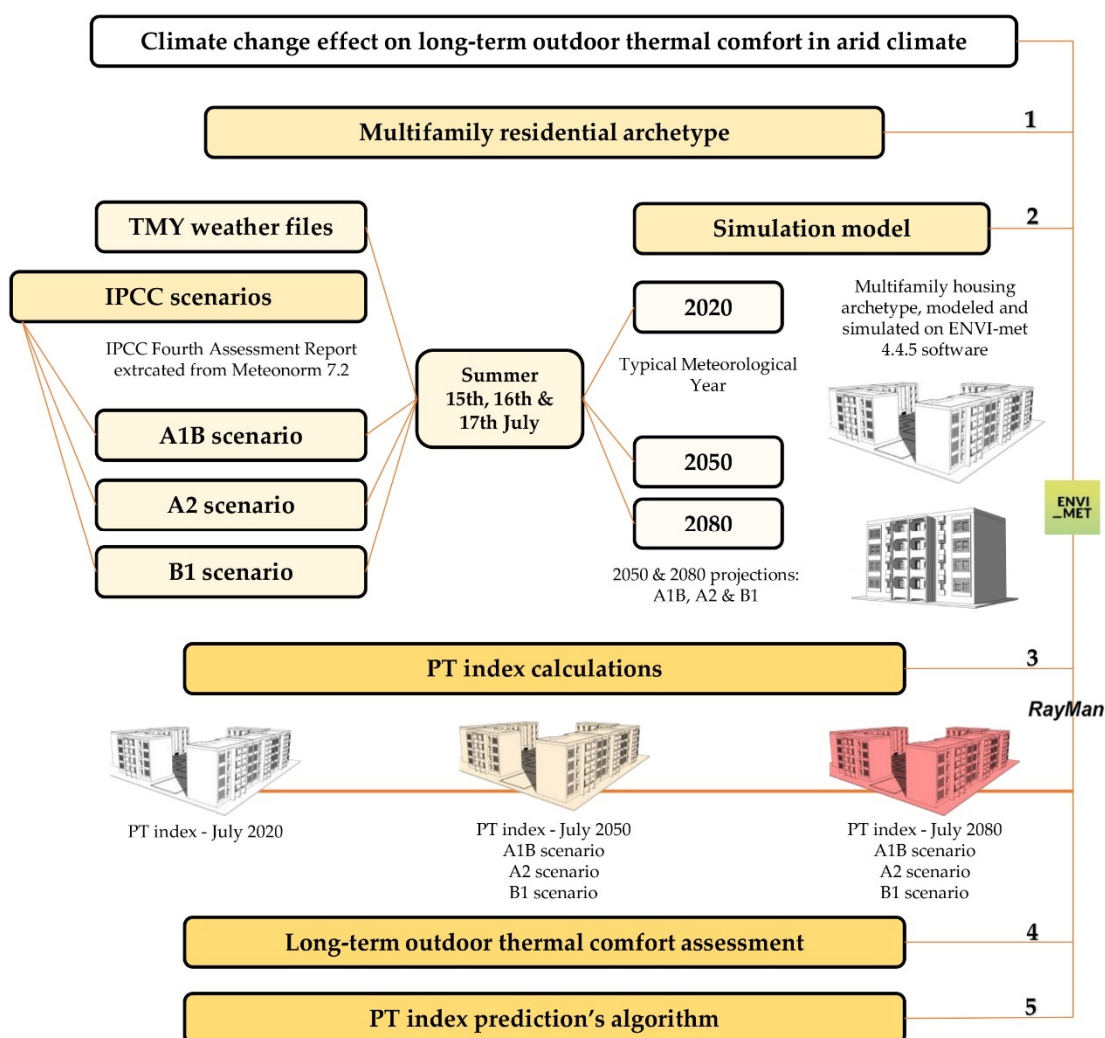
Climate change effect on long-term outdoor thermal comfort in arid climate

Multifamily residential archetype

1

TMY weather files

Simulation model

2

IPCC scenarios

IPCC Fourth Assessment Report extrcated from Meteonorm 7.2

Summer 15th, 16th & 17th July

2020

Typical Meteorological Year

Multifamily housing archetype, modeled and simulated on ENVI-met 4.4.5 software

A1B scenario

A2 scenario

B1 scenario

2050

2080

2050 & 2080 projections: A1B, A2 & B1

ENVI_MET

PT index calculations

3

RayMan

PT index - July 2020

PT index - July 2050
A1B scenario
A2 scenario
B1 scenario

PT index - July 2080
A1B scenario
A2 scenario
B1 scenario

Long-term outdoor thermal comfort assessment

4

PT index prediction's algorithm

5